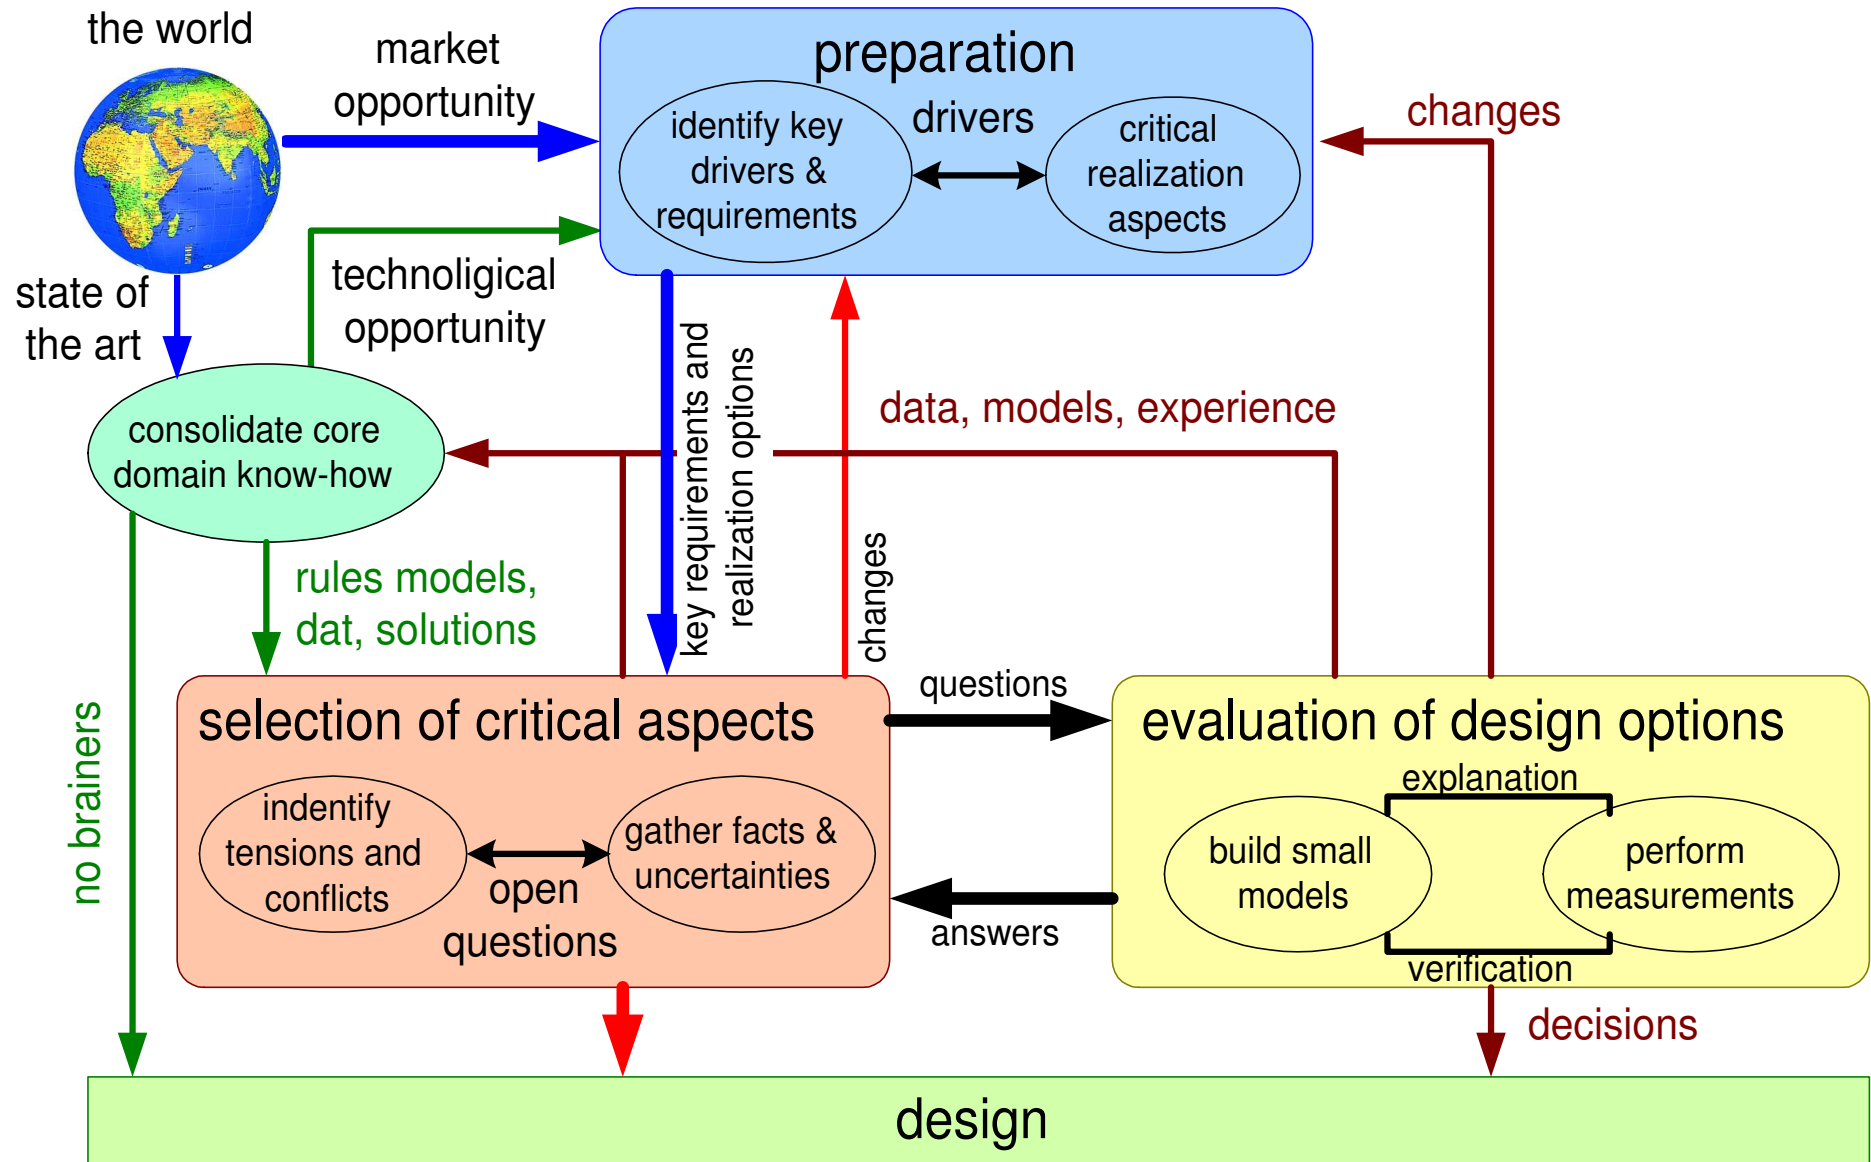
the world

market opportunity

preparation

identify key drivers & requirements

drivers

critical realization aspects

changes

state of the art

technoligical opportunity

consolidate core domain know-how

key requirements and realization options

data, models, experience

rules models, dat, solutions

changes

no brainers

selection of critical aspects

indentify tensions and conflicts

open questions

gather facts & uncertainties

questions

answers

evaluation of design options

explanation

build small models

perform measurements

verification

decisions

design